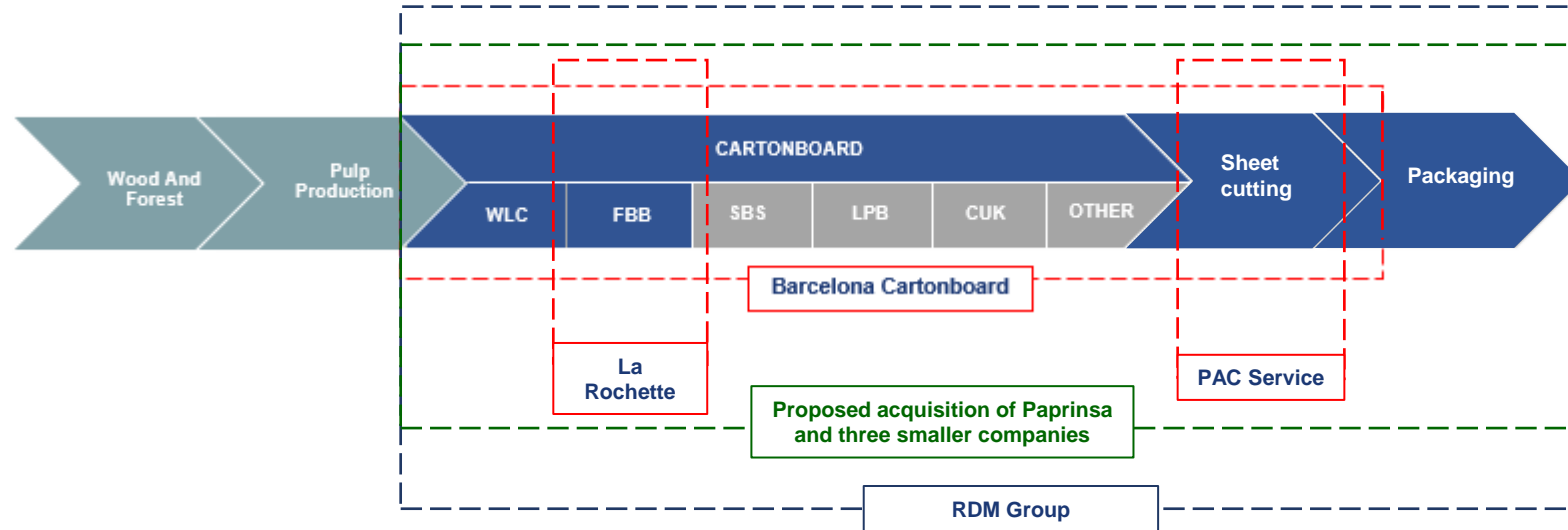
Wood And Forest

Pulp Production

CARTONBOARD

WLC

FBB

SBS

LPB

CUK

OTHER

Sheet cutting

Packaging

Barcelona Cartonboard

La Rochette

PAC Service

Proposed acquisition of Paprinsa and three smaller companies

RDM Group